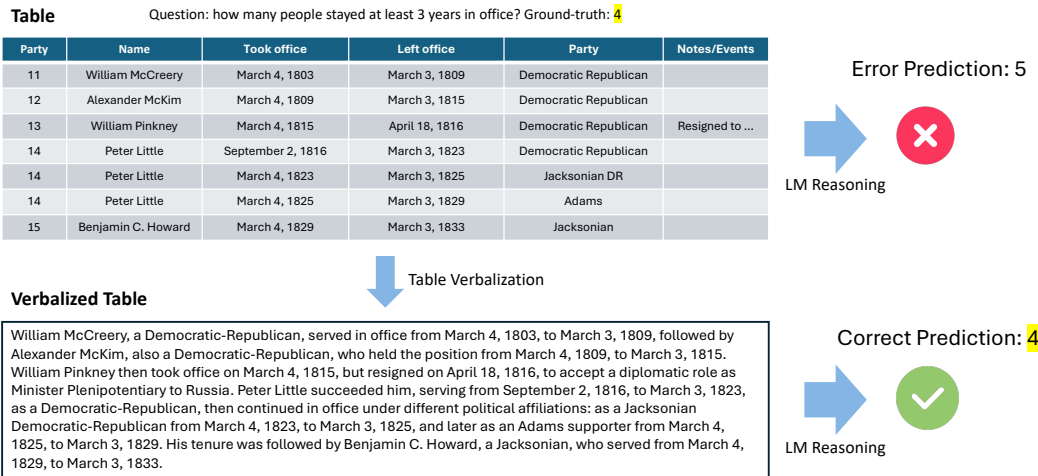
Table

Question: how many people stayed at least 3 years in office? Ground-truth: 4

| Party | Name | Took office | Left office | Party | Notes/Events |
|---|---|---|---|---|---|
| 11 | William McCreery | March 4, 1803 | March 3, 1809 | Democratic Republican | |
| 12 | Alexander McKim | March 4, 1809 | March 3, 1815 | Democratic Republican | |
| 13 | William Pinkney | March 4, 1815 | April 18, 1816 | Democratic Republican | Resigned to ... |
| 14 | Peter Little | September 2, 1816 | March 3, 1823 | Democratic Republican | |
| 14 | Peter Little | March 4, 1823 | March 3, 1825 | Jacksonian DR | |
| 14 | Peter Little | March 4, 1825 | March 3, 1829 | Adams | |
| 15 | Benjamin C. Howard | March 4, 1829 | March 3, 1833 | Jacksonian | |

Error Prediction: 5

LM Reasoning

Table Verbalization

Verbalized Table

William McCreery, a Democratic-Republican, served in office from March 4, 1803, to March 3, 1809, followed by Alexander McKim, also a Democratic-Republican, who held the position from March 4, 1809, to March 3, 1815. William Pinkney then took office on March 4, 1815, but resigned on April 18, 1816, to accept a diplomatic role as Minister Plenipotentiary to Russia. Peter Little succeeded him, serving from September 2, 1816, to March 3, 1823, as a Democratic-Republican, then continued in office under different political affiliations: as a Jacksonian Democratic-Republican from March 4, 1823, to March 3, 1825, and later as an Adams supporter from March 4, 1825, to March 3, 1829. His tenure was followed by Benjamin C. Howard, a Jacksonian, who served from March 4, 1829, to March 3, 1833.

Correct Prediction: 4

LM Reasoning